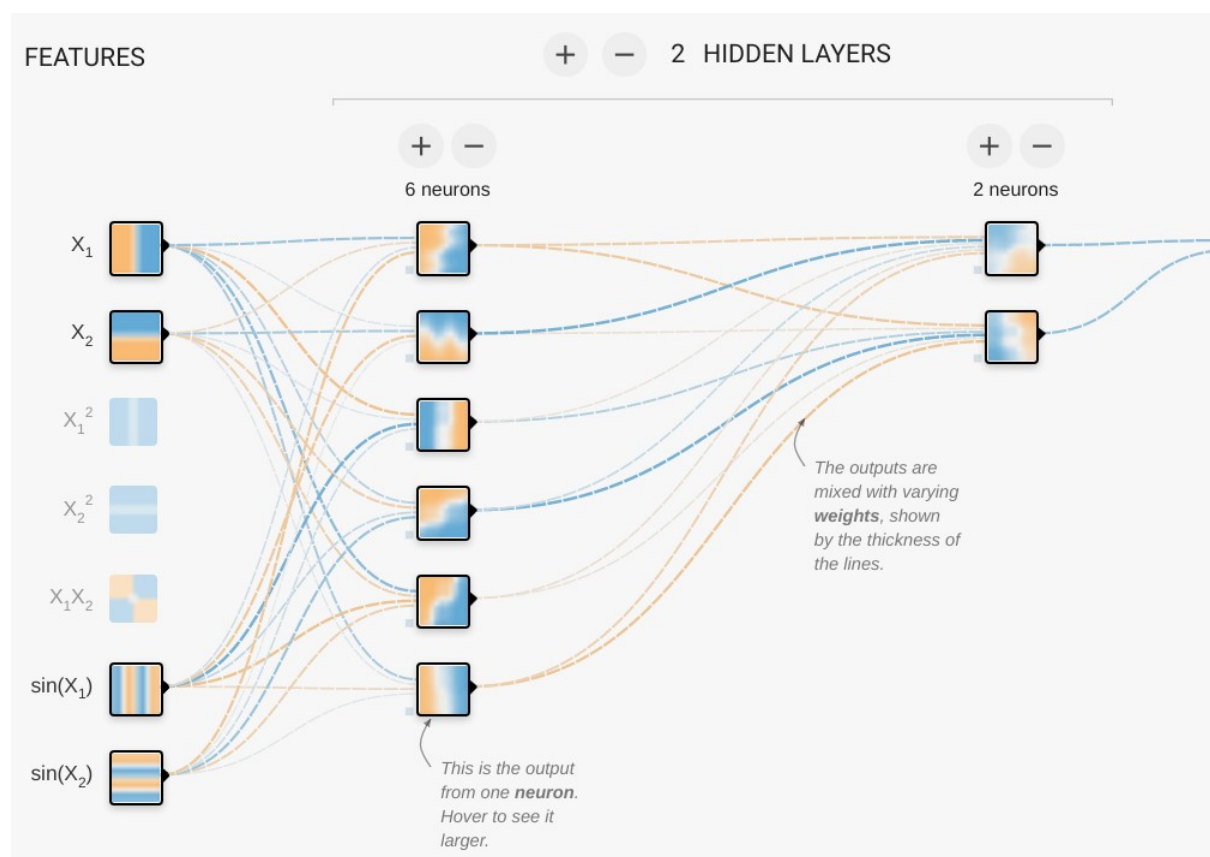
FEATURES

+ − 2 HIDDEN LAYERS

+ −
6 neurons

+ −
2 neurons

$X_1$

$X_2$

$X_1^2$

$X_2^2$

$X_1X_2$

$\sin(X_1)$

$\sin(X_2)$

The outputs are mixed with varying **weights**, shown by the thickness of the lines.

This is the output from one **neuron**. Hover to see it larger.